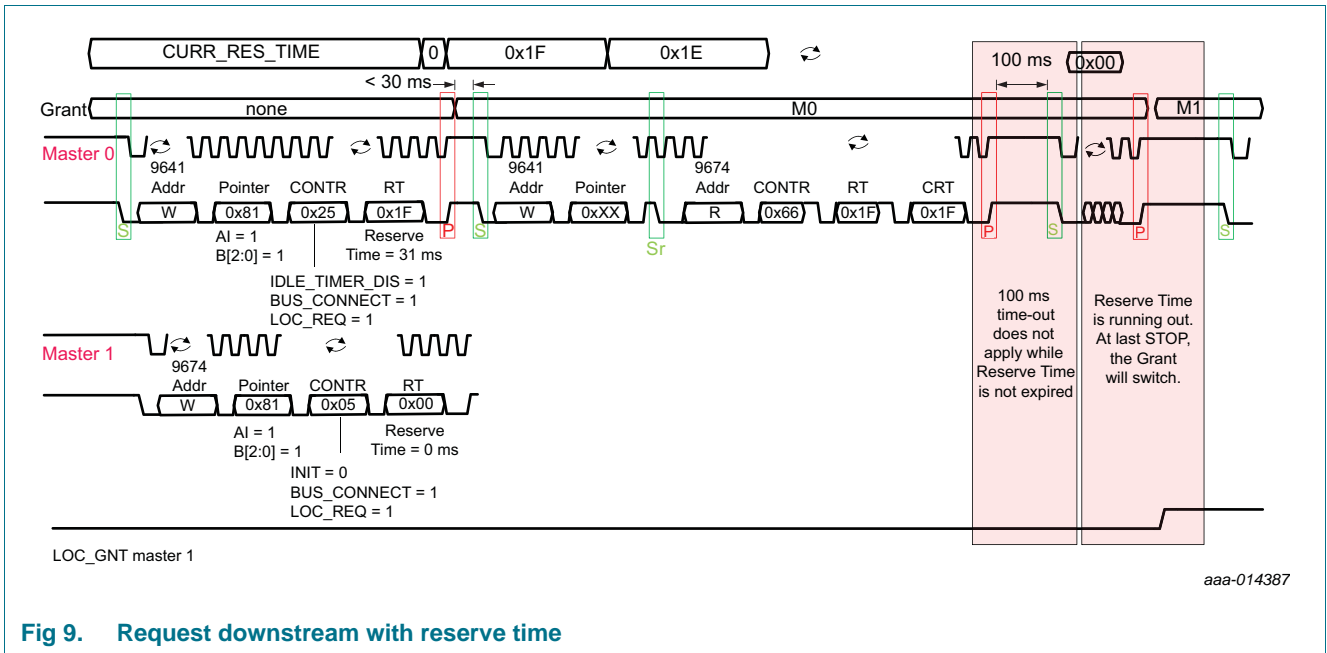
CURR_RES_TIME
0
0x1F
0x1E
100 ms
0x00
< 30 ms
Grant
none
M0
M1
Master 0
9641
Addr
Pointer
CONTR
RT
9641
Addr
Pointer
9674
Addr
CONTR
RT
CRT
W
0x81
0x25
0x1F
W
0xXX
R
0x66
0x1F
0x1F
S
P
S
Sr
P
S
P
S
AI = 1
B[2:0] = 1
Reserve
Time = 31 ms
IDLE_TIMER_DIS = 1
BUS_CONNECT = 1
LOC_REQ = 1
100 ms
time-out
does not
apply while
Reserve Time
is not expired
Reserve Time
is running out.
At last STOP,
the Grant
will switch.
Master 1
9674
Addr
Pointer
CONTR
RT
W
0x81
0x05
0x00
AI = 1
B[2:0] = 1
Reserve
Time = 0 ms
INIT = 0
BUS_CONNECT = 1
LOC_REQ = 1
LOC_GNT master 1
aaa-014387
Fig 9. Request downstream with reserve time